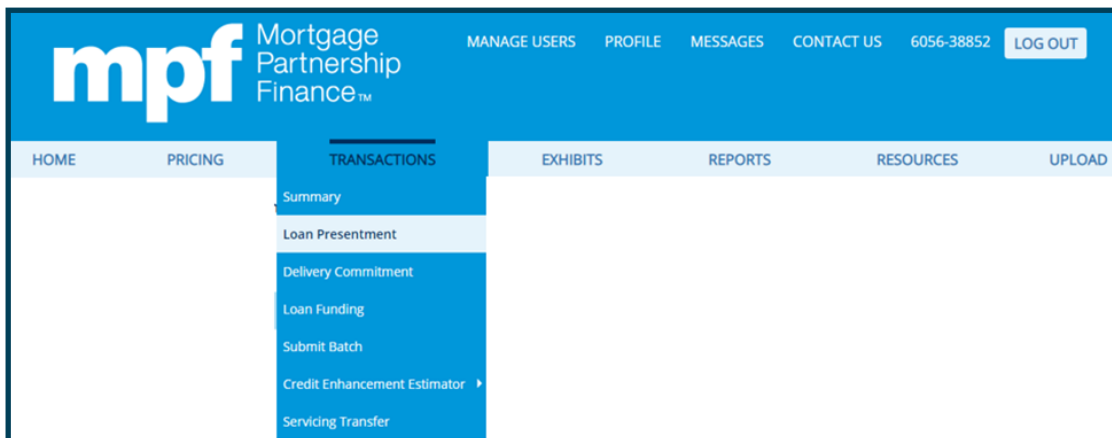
mpf Mortgage Partnership Finance™

MANAGE USERS PROFILE MESSAGES CONTACT US 6056-38852 LOG OUT

HOME PRICING TRANSACTIONS EXHIBITS REPORTS RESOURCES UPLOAD

Summary
Loan Presentment
Delivery Commitment
Loan Funding
Submit Batch
Credit Enhancement Estimator
Servicing Transfer